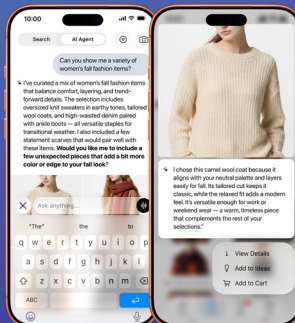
10:00

Search

AI Agent

Can you show me a variety of women's fall fashion items?

I've curated a mix of women's fall fashion items that balance comfort, layering, and trend-forward details. The selection includes oversized knit sweaters in earthy tones, tailored wool coats, and high-waisted denim paired with ankle boots — all versatile staples for transitional weather. I also included a few statement scarves that would pair well with these items. **Would you like me to include a few unexpected pieces that add a bit more color or edge to your fall look?**

Ask anything...

"The"

the

to

q w e r t y u i o p

a s d f g h j k l

z x c v b n m

ABC

I chose this camel wool coat because it aligns with your neutral palette and layers easily for fall. Its tailored cut keeps it classic, while the relaxed fit adds a modern feel. It's versatile enough for work or weekend wear — a warm, timeless piece that complements the rest of your selections."

View Details

Add to Ideas

Add to Cart